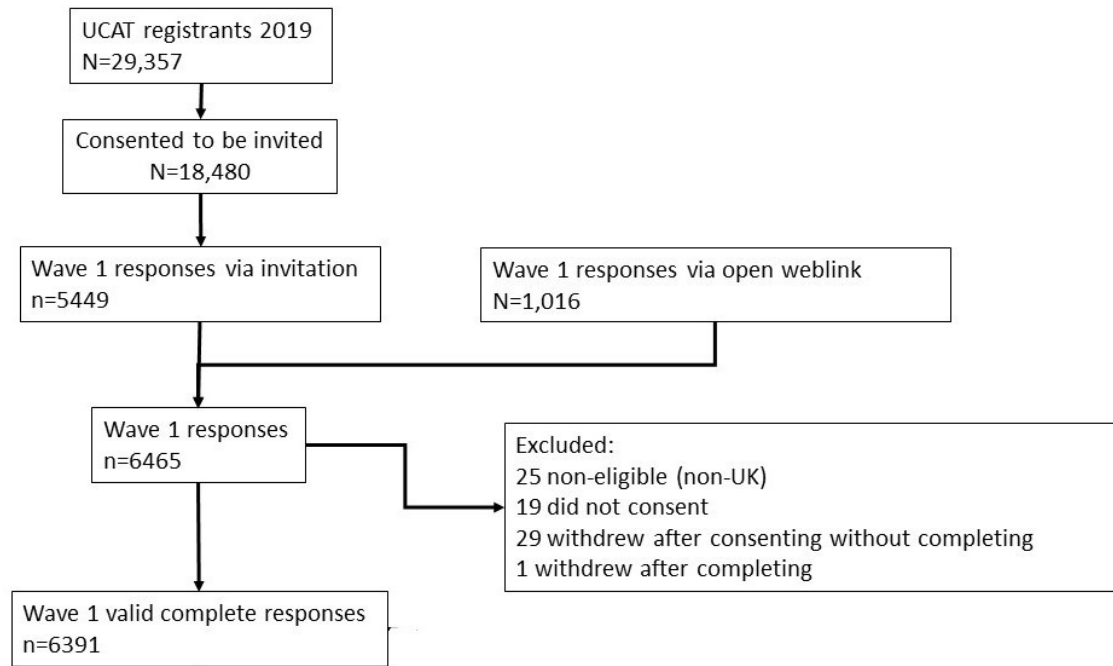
UCAT registrants 2019
N=29,357

Consented to be invited
N=18,480

Wave 1 responses via invitation
n=5449

Wave 1 responses via open weblink
N=1,016

Wave 1 responses
n=6465

Excluded:
25 non-eligible (non-UK)
19 did not consent
29 withdrew after consenting without completing
1 withdrew after completing

Wave 1 valid complete responses
n=6391